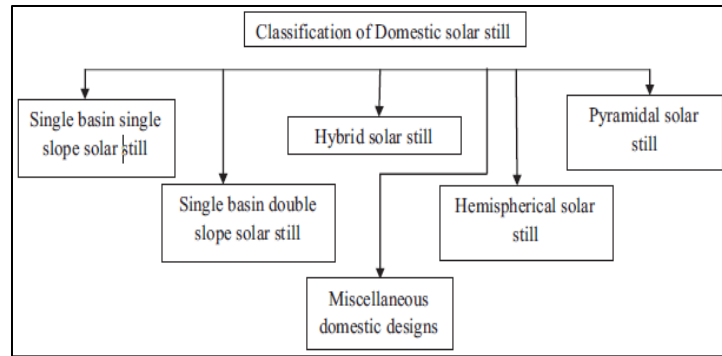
Classification of Domestic solar still

Single basin single slope solar still

Single basin double slope solar still

Hybrid solar still

Miscellaneous domestic designs

Hemispherical solar still

Pyramidal solar still